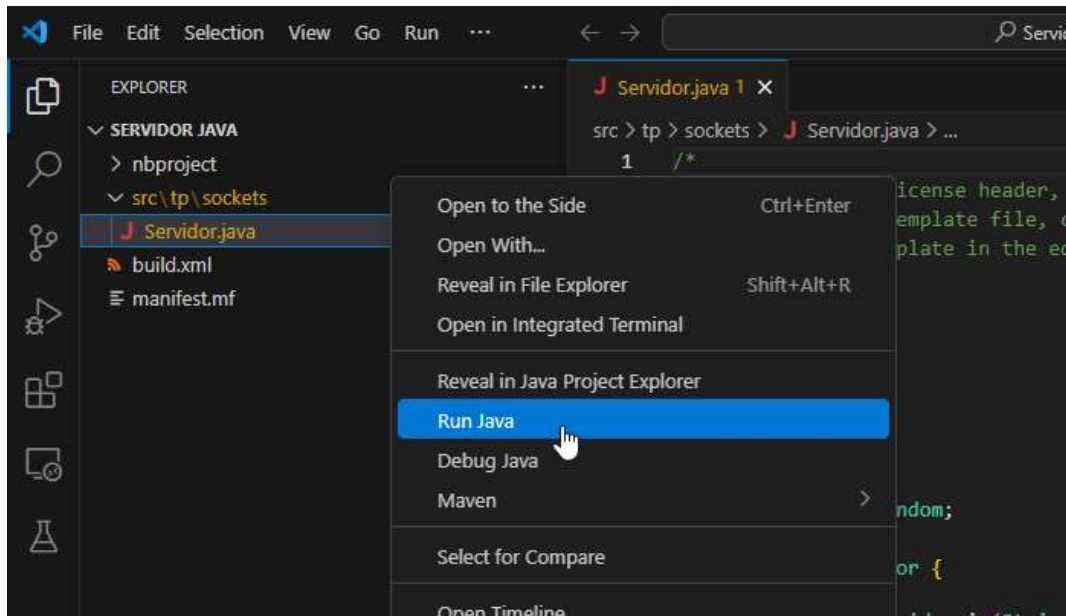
File Edit Selection View Go Run ···

← →

Servid

EXPLORER ···

SERVIDOR JAVA

> nbproject

src\tp\sockets

J Servidor.java

build.xml

manifest.mf

J Servidor.java 1 ×

src > tp > sockets > J Servidor.java > ...

1 /*

icense header,
emplate file, c
plate in the ec

ndom;

or {

Open to the Side Ctrl+Enter
Open With...
Reveal in File Explorer Shift+Alt+R
Open in Integrated Terminal

Reveal in Java Project Explorer
Run Java
Debug Java
Maven >

Select for Compare

Open Timeline